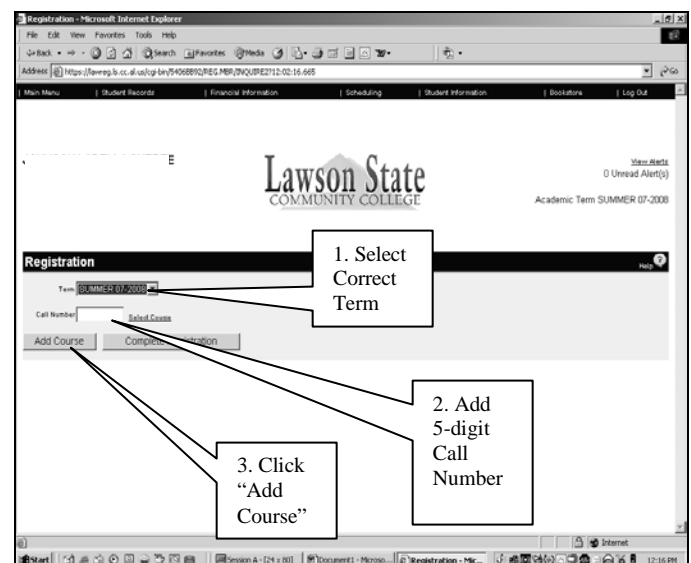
Registration - Microsoft Internet Explorer

File Edit View Favorites Tools Help

Back Search Favorites Media

Address https://lawreg.lb.cc.al.us/cgi-bin/54068892/REG.MBR/INQUIRE2?12:02:16.665

Go

| Main Menu | Student Records | Financial Information | Scheduling | Student Information | Bookstore | Log Out

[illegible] E

Lawson State
COMMUNITY COLLEGE

View Alerts
0 Unread Alert(s)

Academic Term SUMMER 07-2008

Registration

Help

Term SUMMER 07-2008

Call Number Select Course

Add Course

Complete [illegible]stration

1. Select Correct Term

2. Add 5-digit Call Number

3. Click "Add Course"

Internet

Start Session A - [24 x 80] Document1 - Microso... Registration - Mic... 12:16 PM